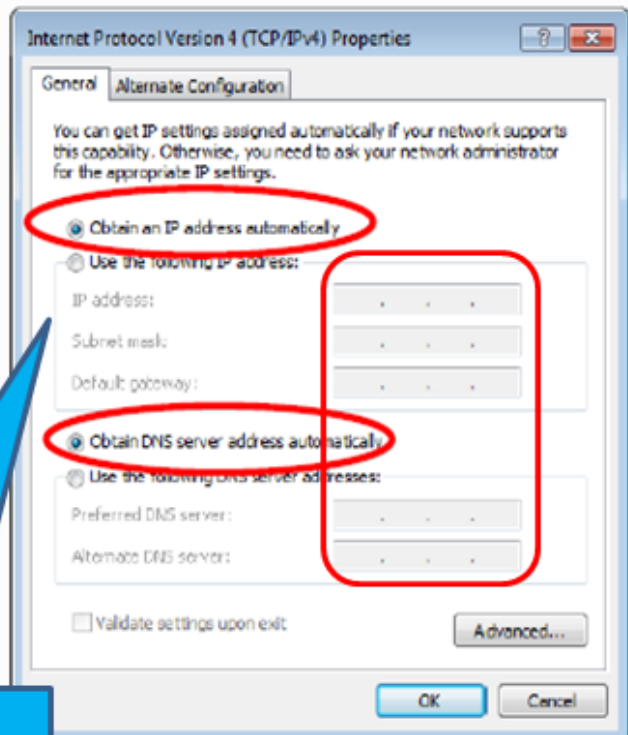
Internet Protocol Version 4 (TCP/IPv4) Properties

?

General

Alternate Configuration

You can get IP settings assigned automatically if your network supports this capability. Otherwise, you need to ask your network administrator for the appropriate IP settings.

Obtain an IP address automatically

Use the following IP address:

IP address:

Subnet mask:

Default gateway:

Obtain DNS server address automatically

Use the following DNS server addresses:

Preferred DNS server:

Alternate DNS server:

Validate settings upon exit

Advanced...

OK

Cancel